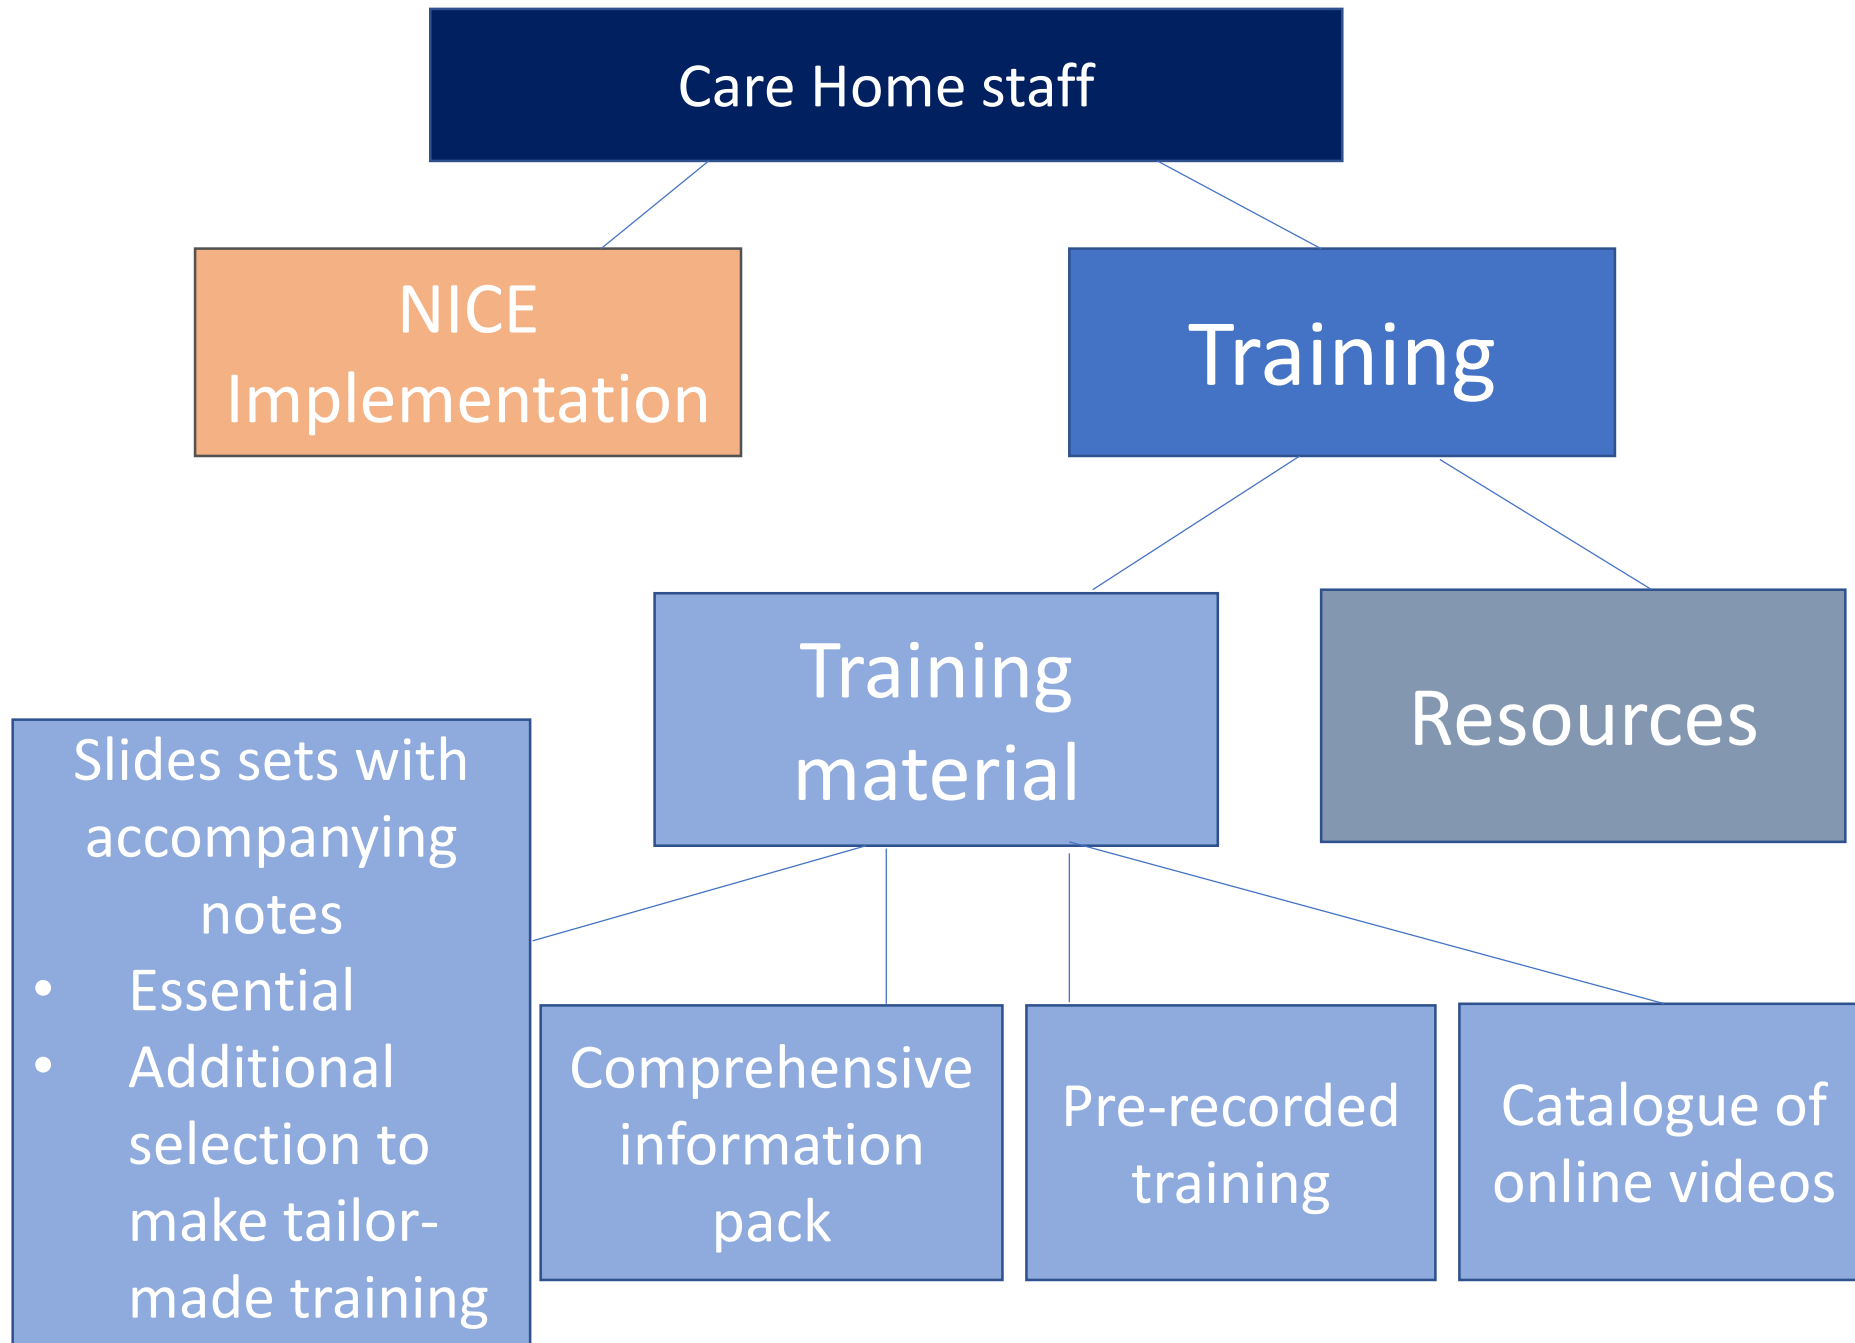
Care Home staff

NICE Implementation

Training

Training material

Resources

Slides sets with accompanying notes
- Essential
- Additional selection to make tailor-made training

Comprehensive information pack

Pre-recorded training

Catalogue of online videos